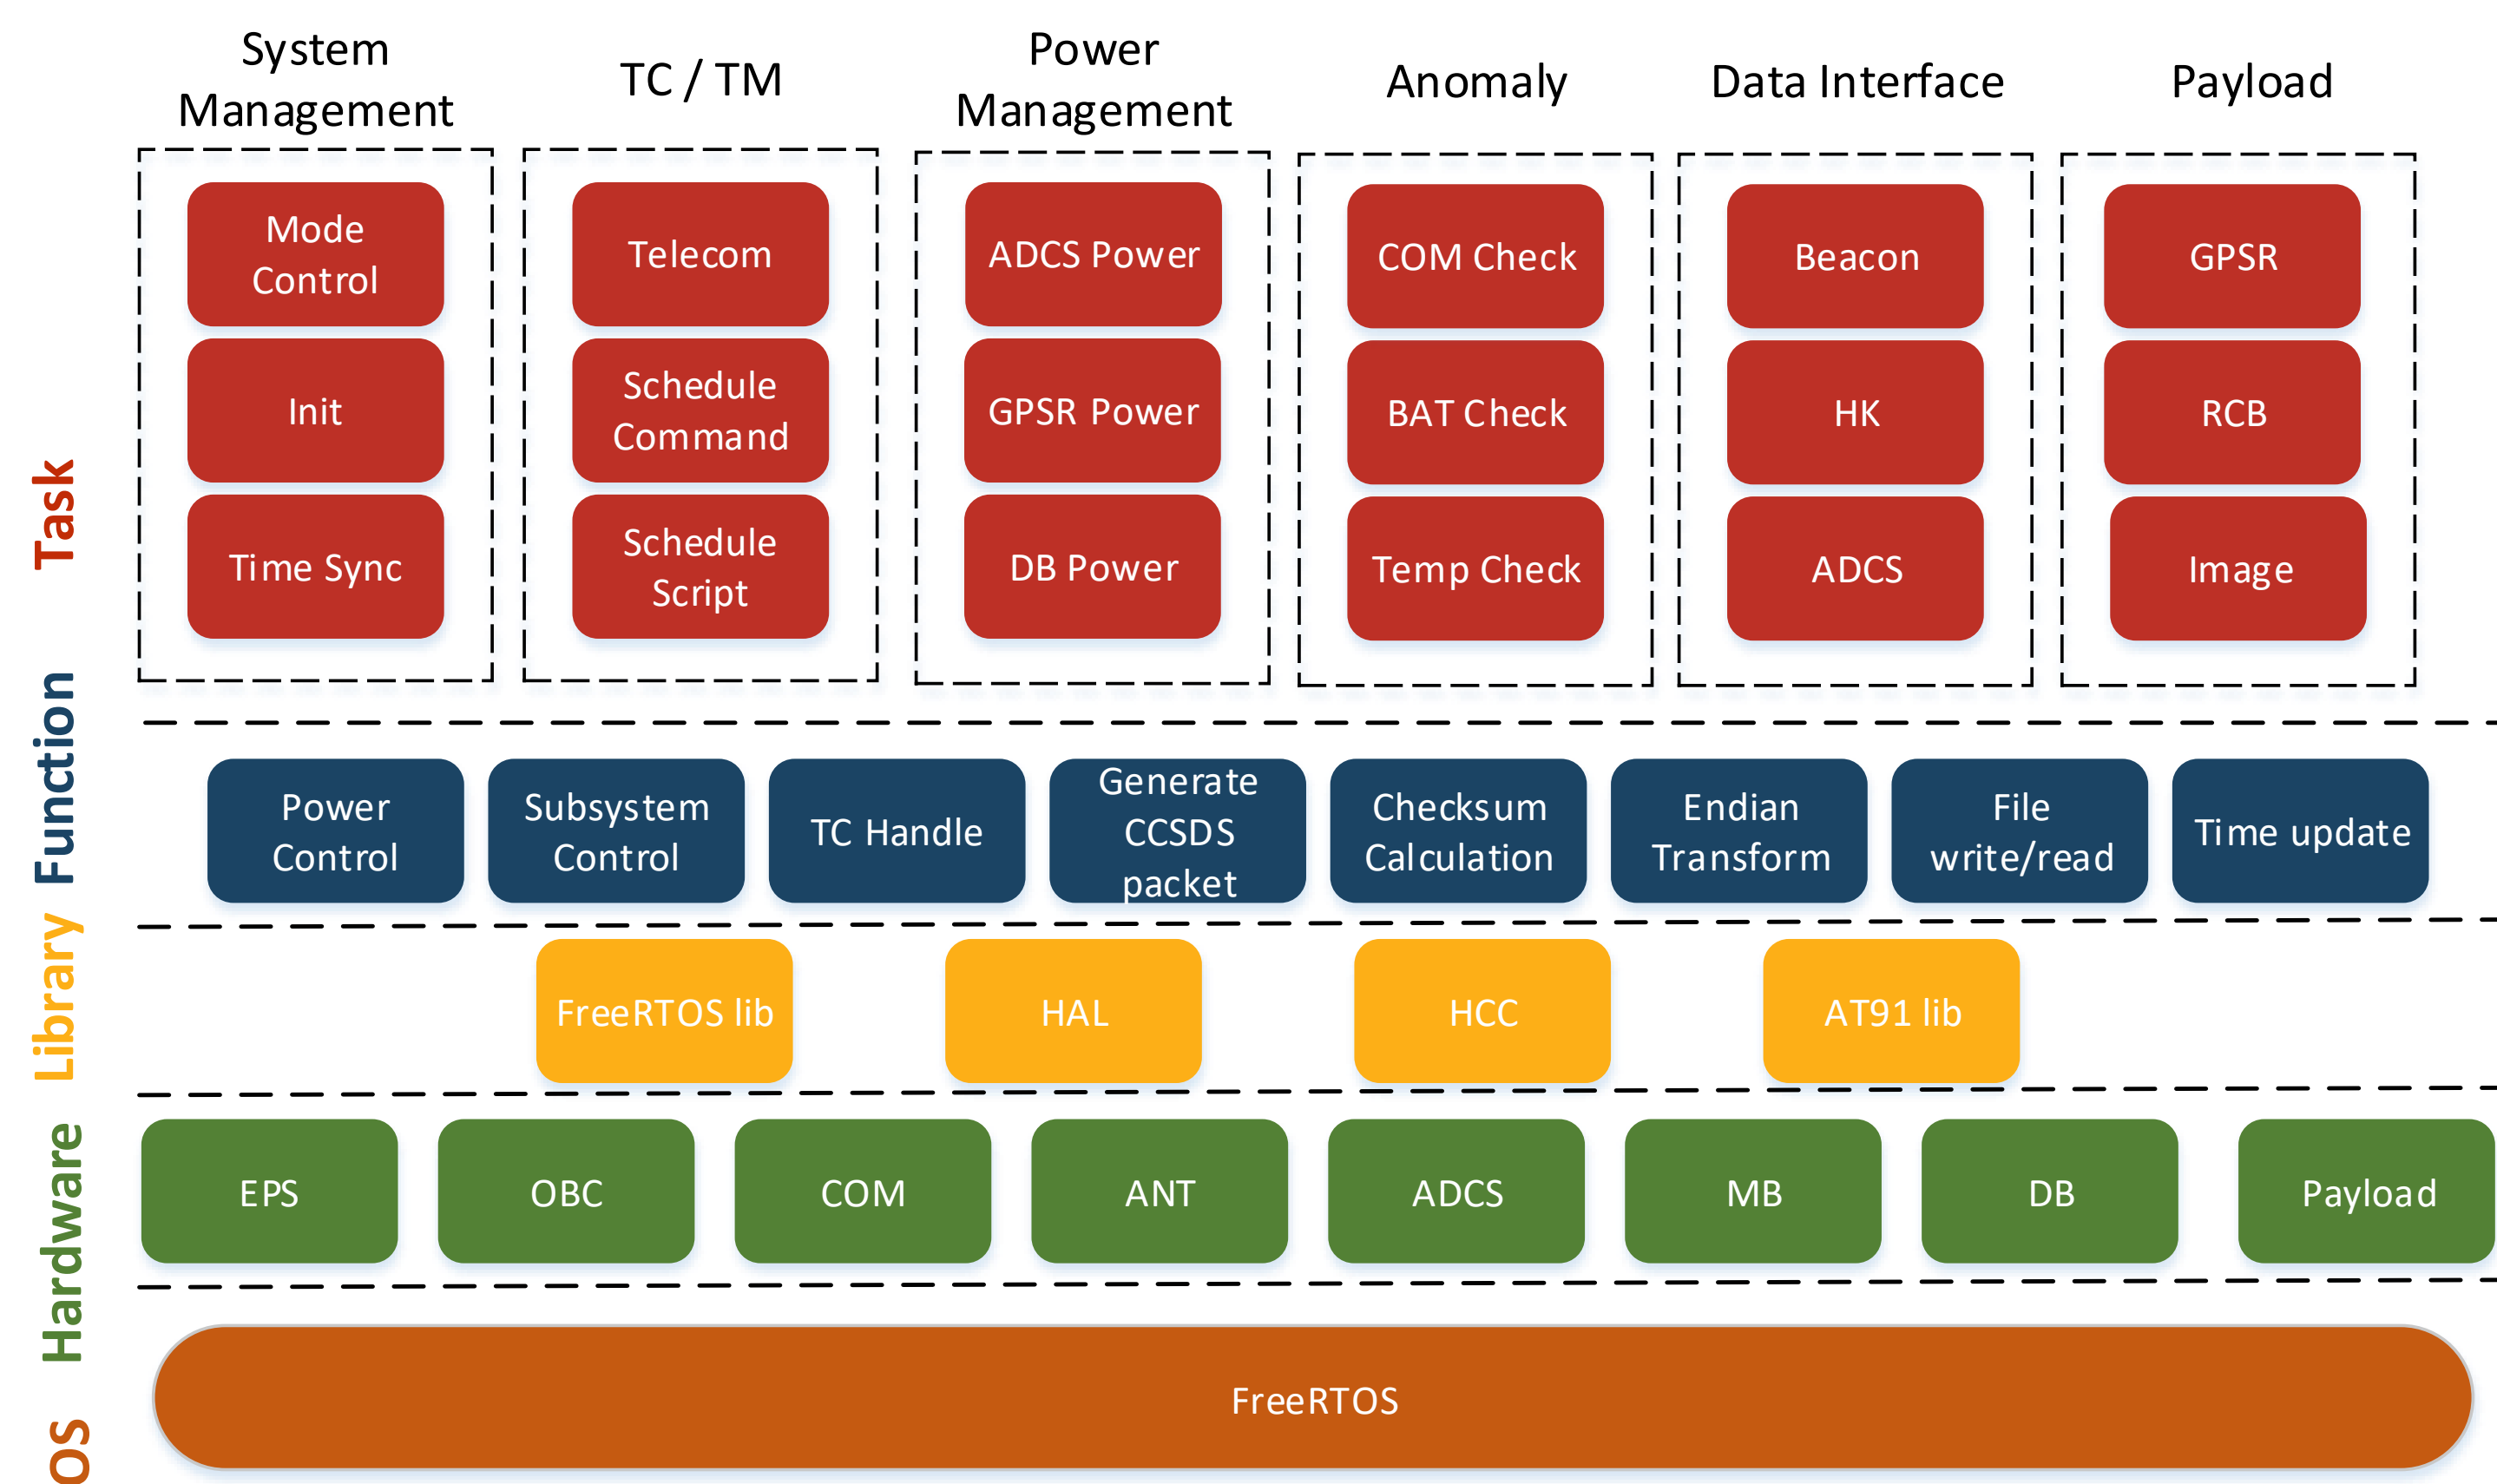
System Management

TC / TM

Power Management

Anomaly

Data Interface

Payload

Task

Mode Control

Init

Time Sync

Telecom

Schedule Command

Schedule Script

ADCS Power

GPSR Power

DB Power

COM Check

BAT Check

Temp Check

Beacon

HK

ADCS

GPSR

RCB

Image

Function

Power Control

Subsystem Control

TC Handle

Generate CCSDS packet

Checksum Calculation

Endian Transform

File write/read

Time update

Library

FreeRTOS lib

HAL

HCC

AT91 lib

Hardware

EPS

OBC

COM

ANT

ADCS

MB

DB

Payload

OS

FreeRTOS